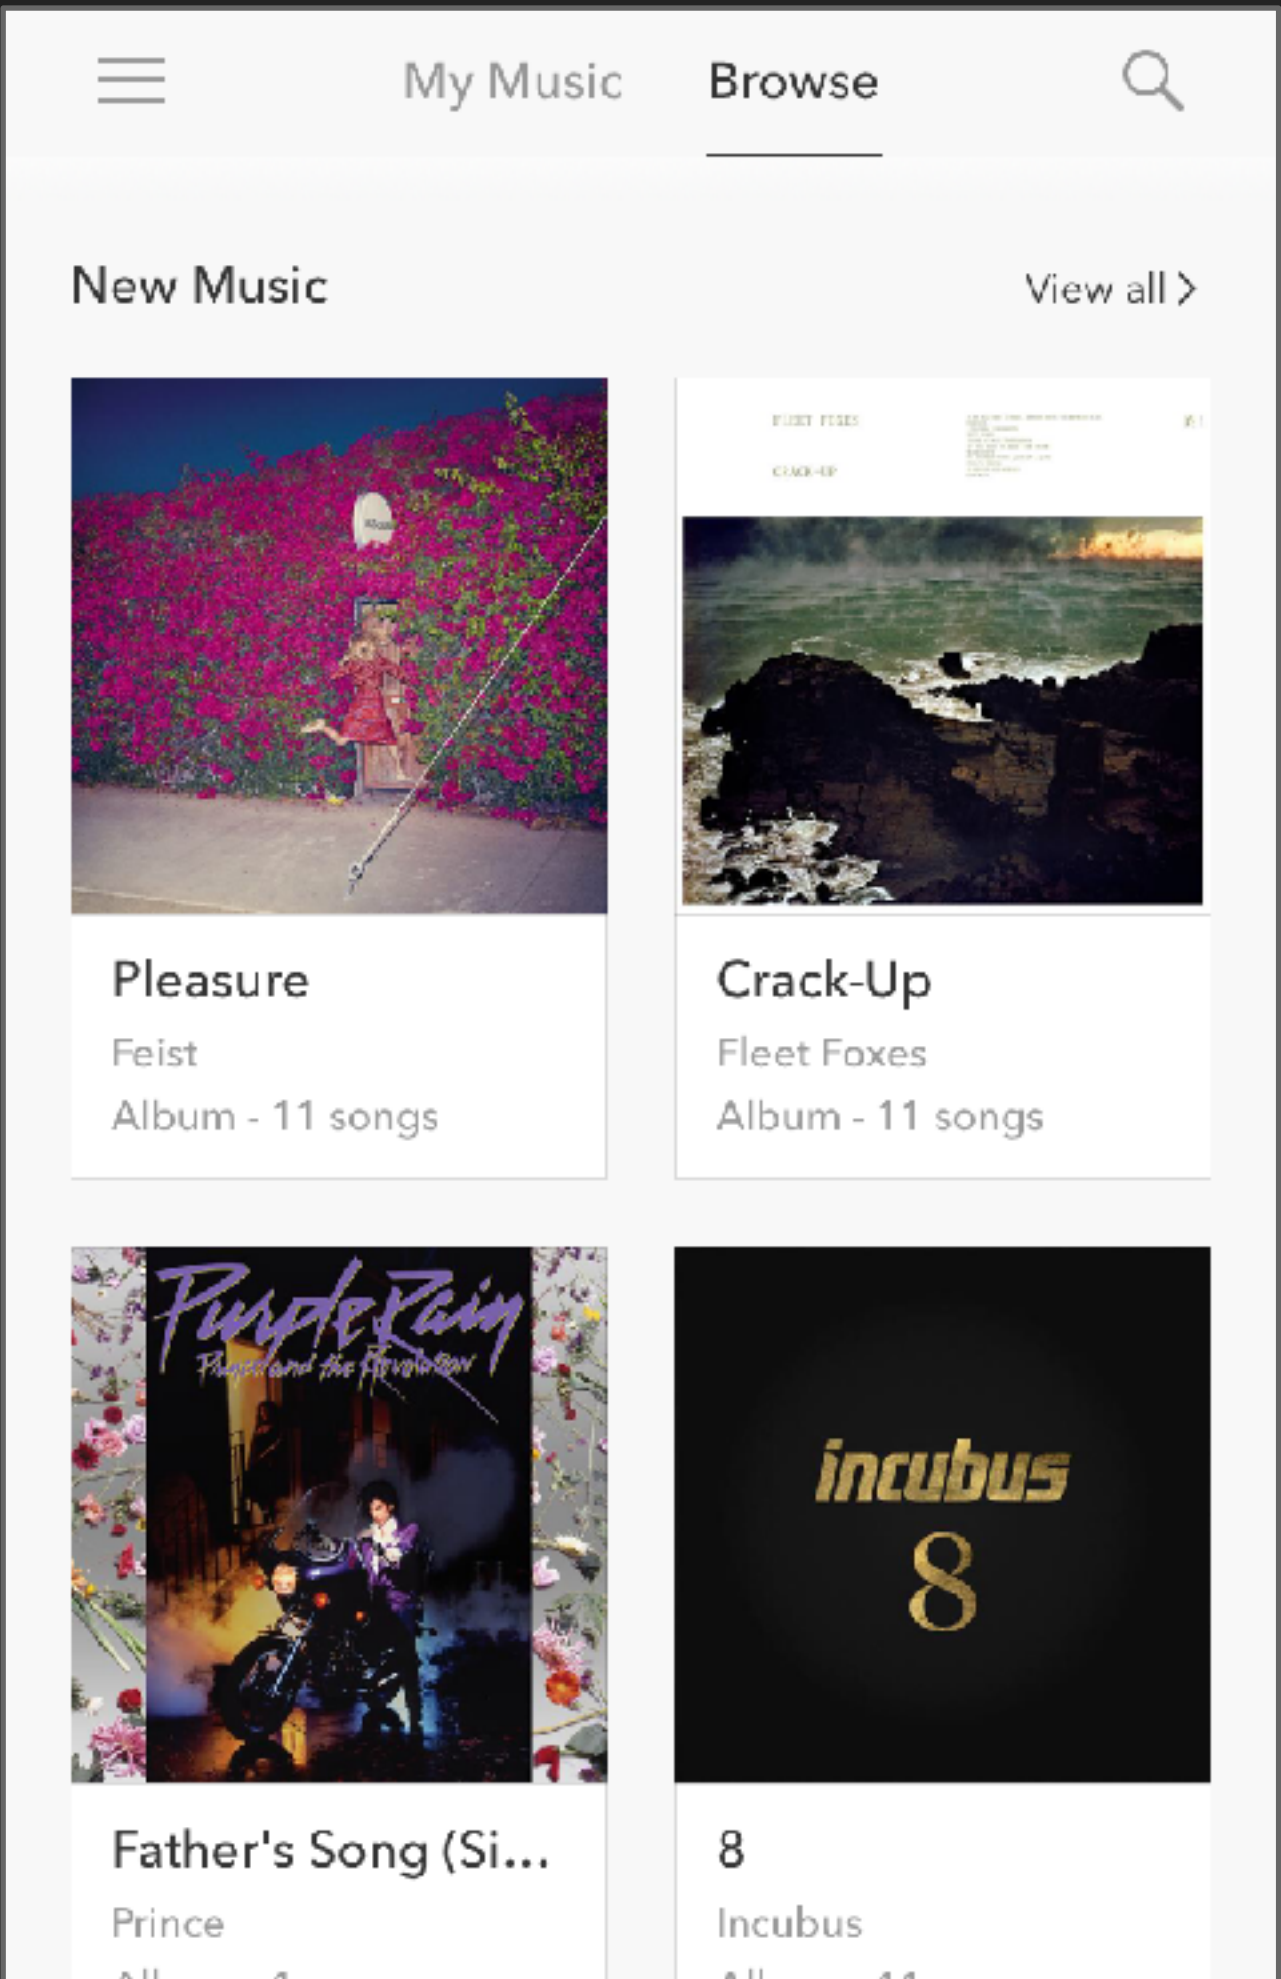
My Music Browse

New Music View all >

FLEET FOXES
CRACK-UP

Pleasure
Feist
Album - 11 songs

Crack-Up
Fleet Foxes
Album - 11 songs

Purple Rain
Prince and the Revolution

incubus
8

Father's Song (Si...
Prince
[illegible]

8
Incubus
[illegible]